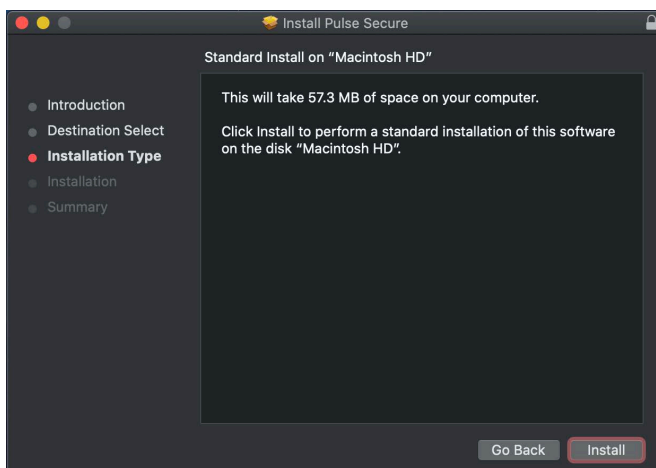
Install Pulse Secure

Standard Install on "Macintosh HD"

Introduction
Destination Select
Installation Type
Installation
Summary

This will take 57.3 MB of space on your computer.

Click Install to perform a standard installation of this software on the disk "Macintosh HD".

Go Back
Install